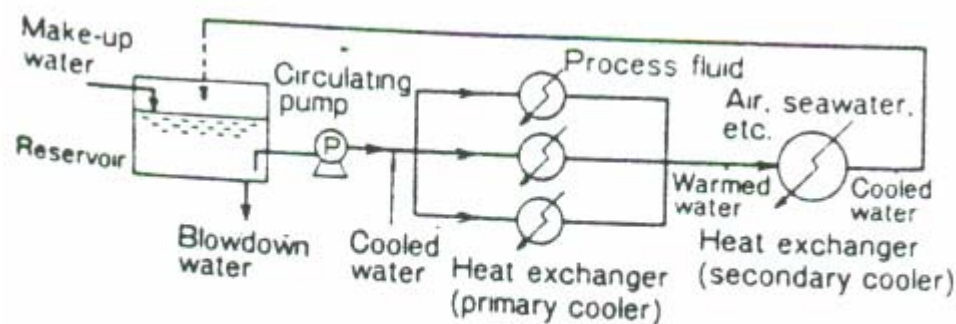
Make-up water

Reservoir

Circulating pump

P

Process fluid

Air, seawater, etc.

Warmed water

Cooled water

Blowdown water

Cooled water

Heat exchanger (primary cooler)

Heat exchanger (secondary cooler)